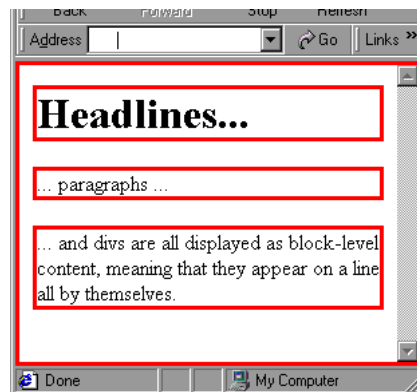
Back Forward Stop Refresh

Address Go Links

Headlines...

... paragraphs ...

... and divs are all displayed as block-level content, meaning that they appear on a line all by themselves.

Done My Computer